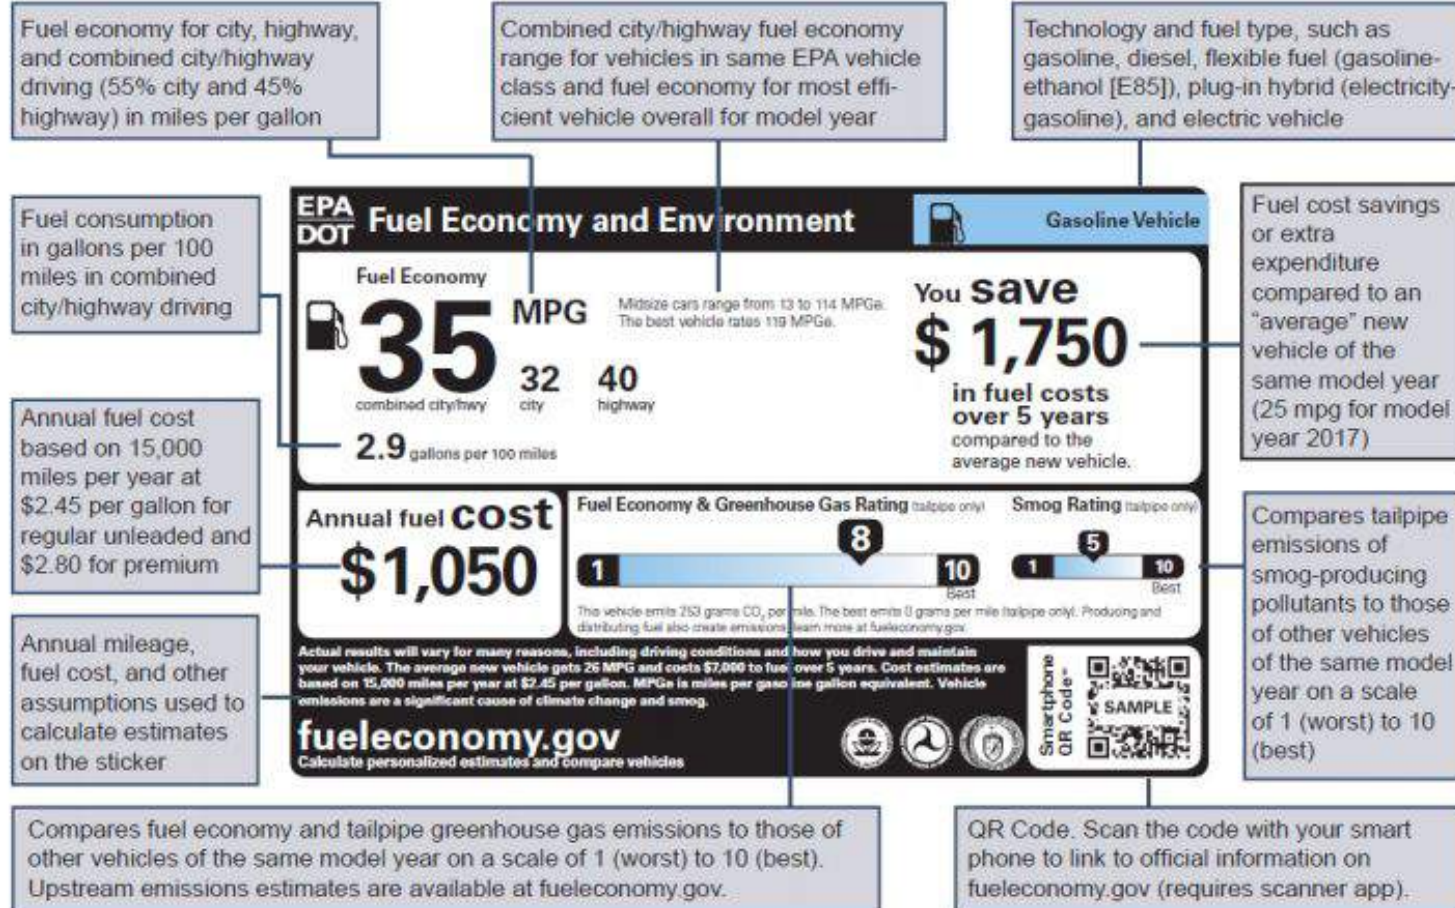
Fuel economy for city, highway, and combined city/highway driving (55% city and 45% highway) in miles per gallon

Combined city/highway fuel economy range for vehicles in same EPA vehicle class and fuel economy for most efficient vehicle overall for model year

Technology and fuel type, such as gasoline, diesel, flexible fuel (gasoline-ethanol [E85]), plug-in hybrid (electricity-gasoline), and electric vehicle

Fuel consumption in gallons per 100 miles in combined city/highway driving

EPA DOT Fuel Economy and Environment

Gasoline Vehicle

Fuel Economy

35 MPG

combined city/hwy

32 city

40 highway

Midsize cars range from 13 to 114 MPGe. The best vehicle rates 119 MPGe.

2.9 gallons per 100 miles

You save $ 1,750 in fuel costs over 5 years compared to the average new vehicle.

Fuel cost savings or extra expenditure compared to an "average" new vehicle of the same model year (25 mpg for model year 2017)

Annual fuel cost based on 15,000 miles per year at $2.45 per gallon for regular unleaded and $2.80 for premium

Annual fuel cost $1,050

Fuel Economy & Greenhouse Gas Rating (tailpipe only)

1 8 10 Best

Smog Rating (tailpipe only)

1 5 10 Best

This vehicle emits 253 grams $CO_2$ per mile. The best emits 0 grams per mile (tailpipe only). Producing and distributing fuel also create emissions; learn more at fueleconomy.gov.

Compares tailpipe emissions of smog-producing pollutants to those of other vehicles of the same model year on a scale of 1 (worst) to 10 (best)

Annual mileage, fuel cost, and other assumptions used to calculate estimates on the sticker

Actual results will vary for many reasons, including driving conditions and how you drive and maintain your vehicle. The average new vehicle gets 26 MPG and costs $7,000 to fuel over 5 years. Cost estimates are based on 15,000 miles per year at $2.45 per gallon. MPGe is miles per gasoline gallon equivalent. Vehicle emissions are a significant cause of climate change and smog.

fueleconomy.gov

Calculate personalized estimates and compare vehicles

Smartphone QR Code™

SAMPLE

Compares fuel economy and tailpipe greenhouse gas emissions to those of other vehicles of the same model year on a scale of 1 (worst) to 10 (best). Upstream emissions estimates are available at fueleconomy.gov.

QR Code. Scan the code with your smart phone to link to official information on fueleconomy.gov (requires scanner app).